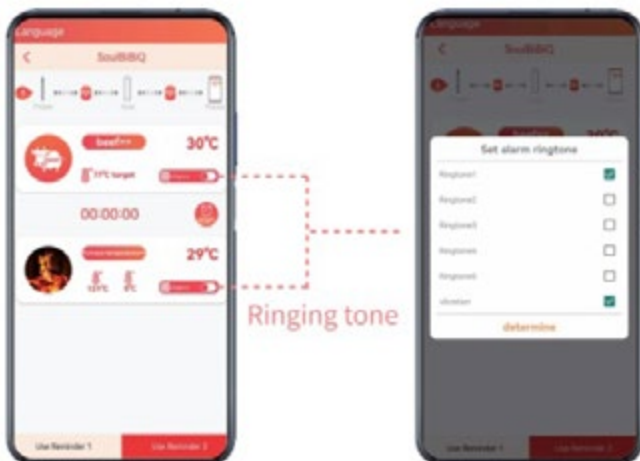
Language

SoulBBQ

beef

30℃

77℃ target

00:00:00

29℃

Use Reminder 1

Use Reminder 2

Ringing tone

Language

SoulBBQ

Set alarm ringtone

Ringtone1

Ringtone2

Ringtone3

Ringtone4

Ringtone5

vibration

determine

Use Reminder 1